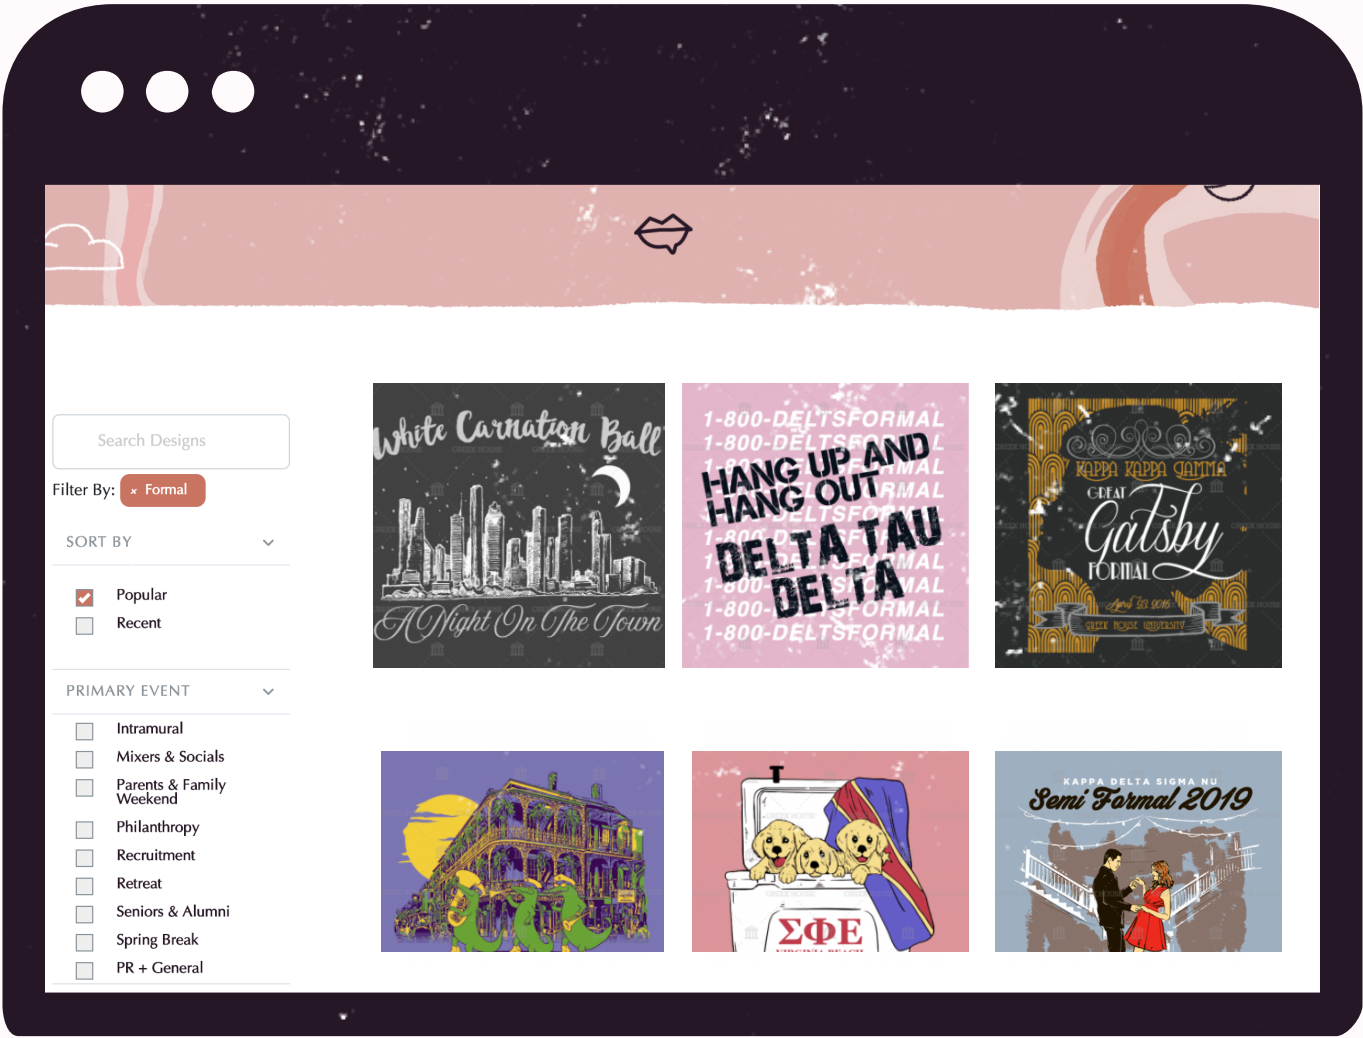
Search Designs

Filter By: × Formal

SORT BY

Popular
Recent

PRIMARY EVENT

Intramural
Mixers & Socials
Parents & Family Weekend
Philanthropy
Recruitment
Retreat
Seniors & Alumni
Spring Break
PR + General

White Carnation Ball
A Night On The Town

1-800-DELTSFORMAL
1-800-DELTSFORMAL
HANG UP AND HANG OUT
DELTA TAU DELTA
1-800-DELTSFORMAL
1-800-DELTSFORMAL

KAPPA KAPPA GAMMA
GREAT Gatsby FORMAL
April 23 2016
GREEK HOUSE UNIVERSITY

ΣΦΕ

KAPPA DELTA SIGMA NU
Semi Formal 2019